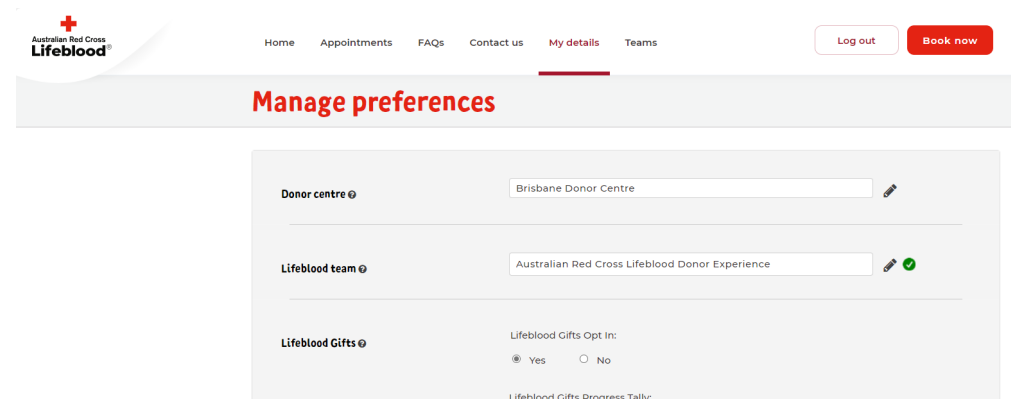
Australian Red Cross Lifeblood®

Home Appointments FAQs Contact us My details Teams

Log out Book now

Manage preferences

Donor centre

Brisbane Donor Centre

Lifeblood team

Australian Red Cross Lifeblood Donor Experience

Lifeblood Gifts

Lifeblood Gifts Opt In:

Yes No

Lifeblood Gifts Progress Tally: